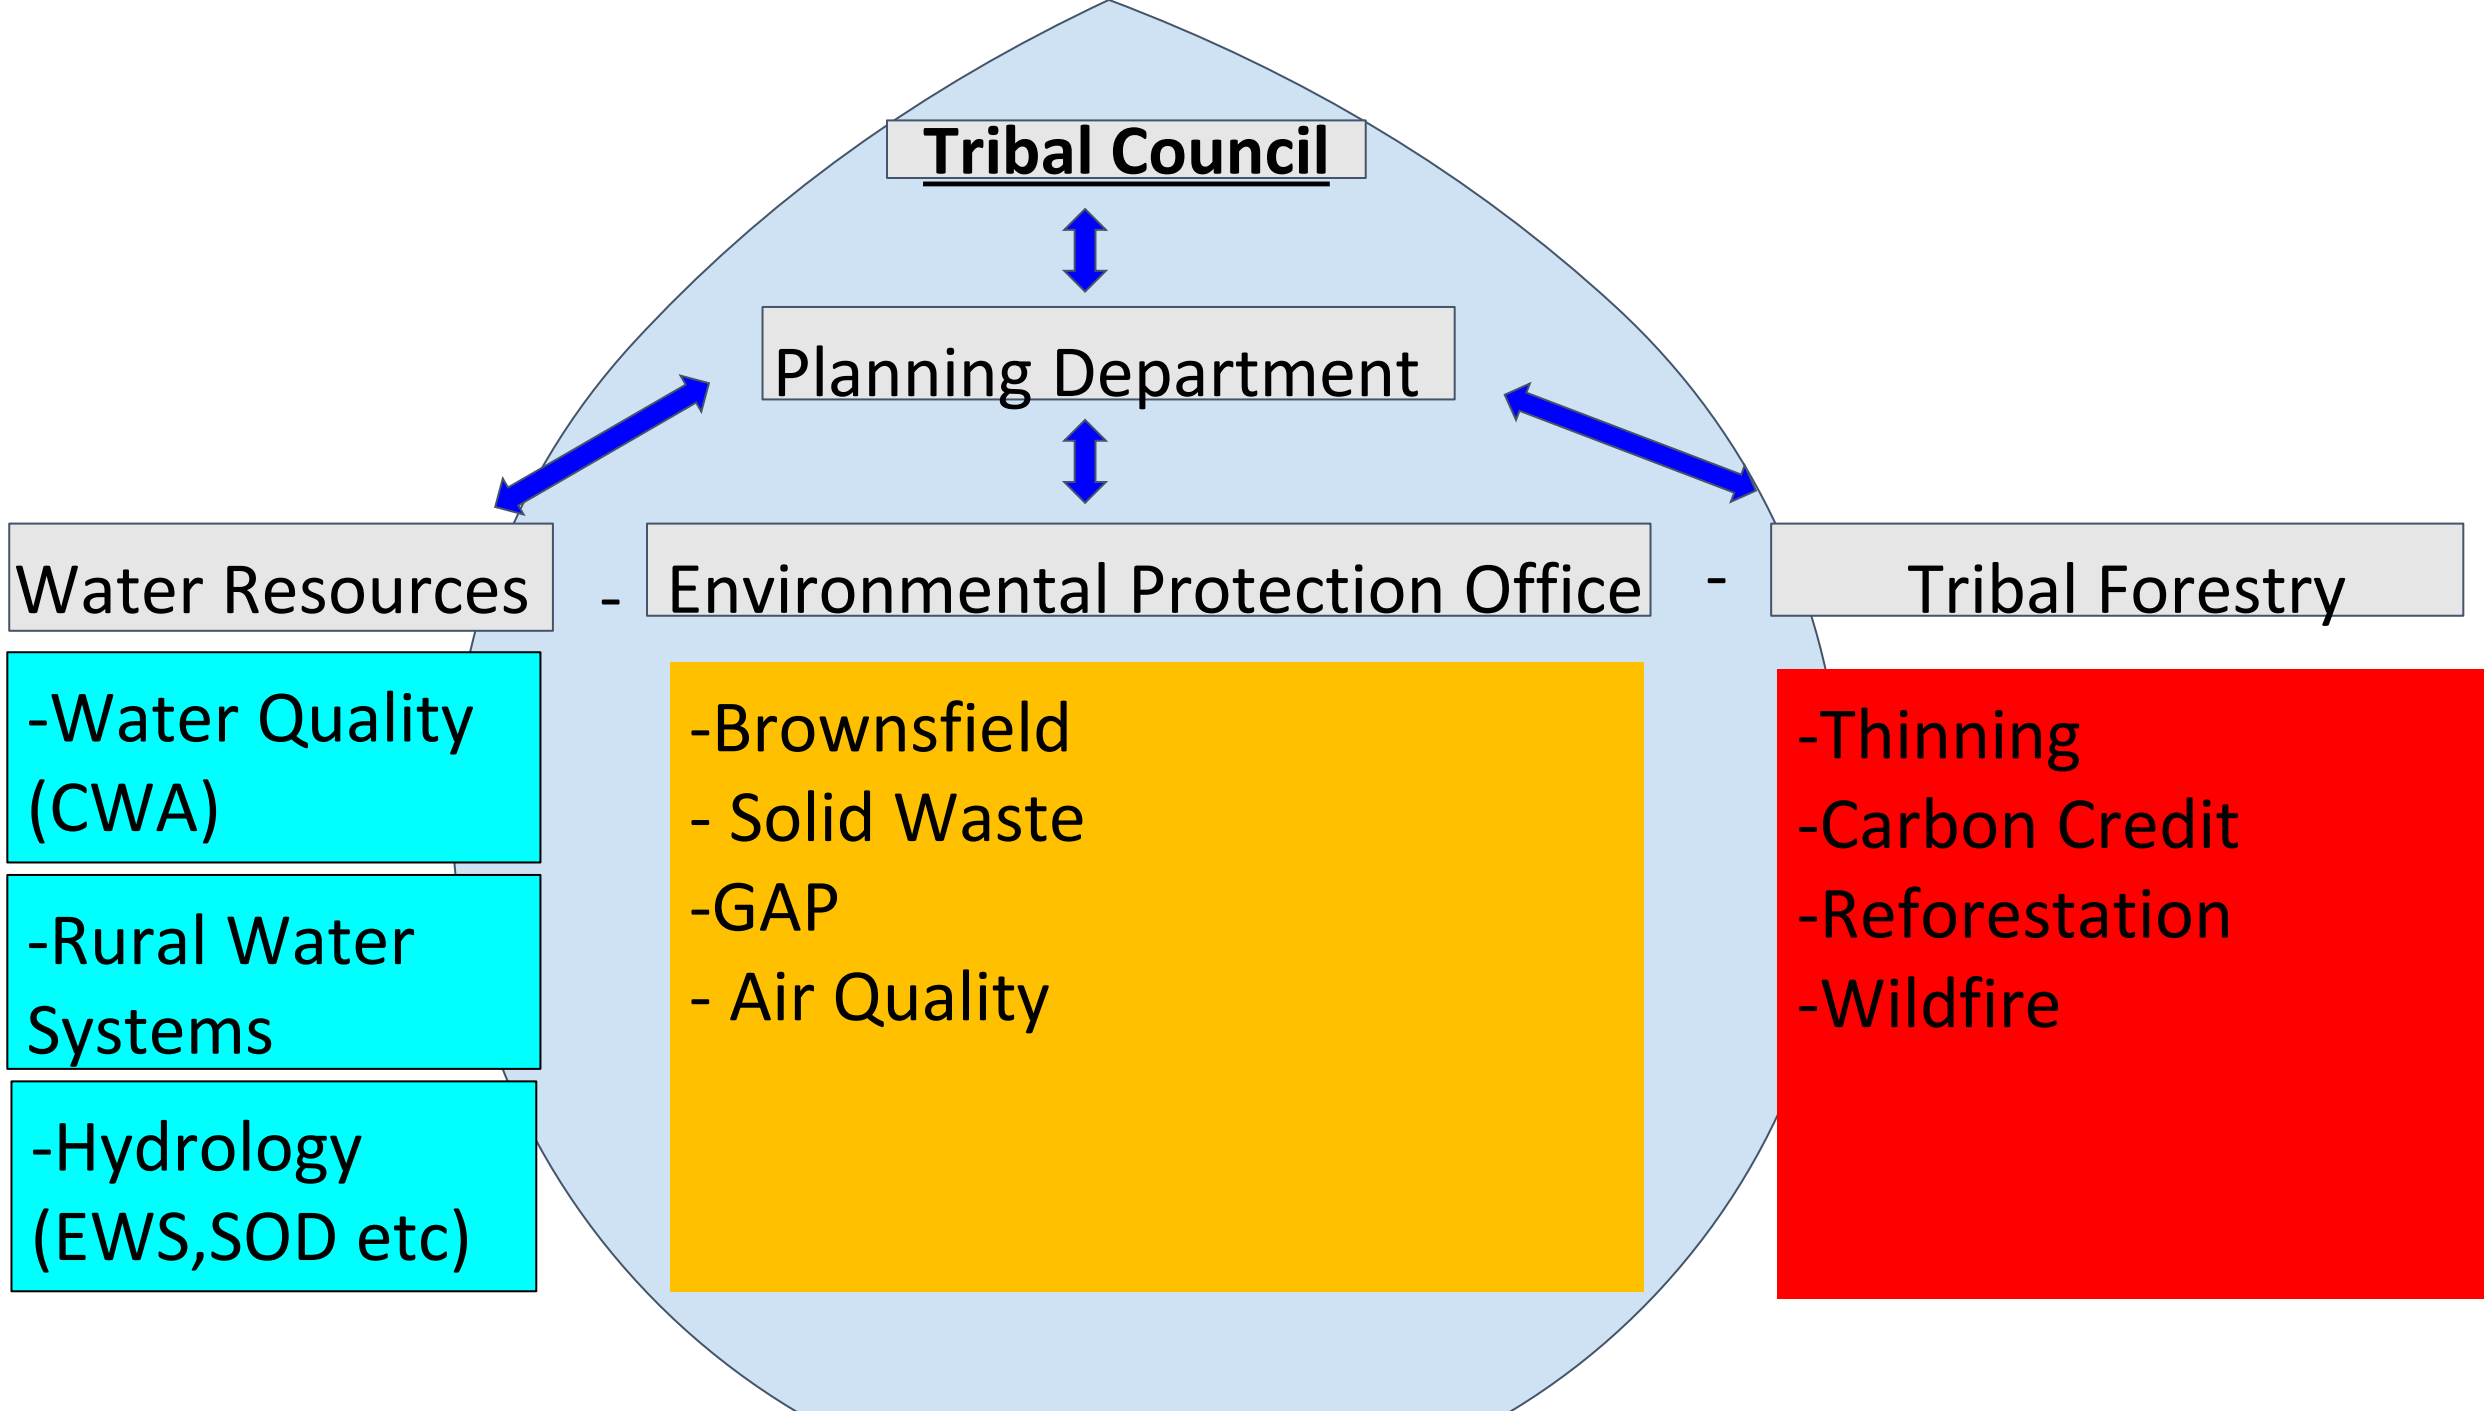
Tribal Council

Planning Department

Water Resources

-

Environmental Protection Office

-

Tribal Forestry

-Water Quality (CWA)

-Rural Water Systems

-Hydrology (EWS,SOD etc)

-Brownsfield
- Solid Waste
-GAP
- Air Quality

-Thinning
-Carbon Credit
-Reforestation
-Wildfire